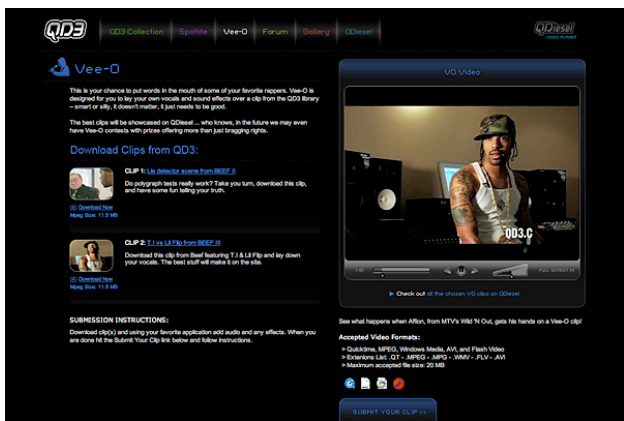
QD3

QD3 Collection | Spotlite | Vee-O | Forum | Gallery | QDiesel

QDiesel
VIDEO PLAYER

Vee-O

This is your chance to put words in the mouth of some of your favorite rappers. Vee-O is designed for you to lay your own vocals and sound effects over a clip from the QD3 library – smart or silly, it doesn't matter, it just needs to be good.

The best clips will be showcased on QDiesel ... who knows, in the future we may even have Vee-O contests with prizes offering more than just bragging rights.

Download Clips from QD3:

CLIP 1: Lie detector scene from BEEF II

Do polygraph tests really work? Take you turn, download this clip, and have some fun telling your truth.

Download Now
Mpeg Size: 11.5 MB

CLIP 2: T.I vs Lil Flip from BEEF III

Download this clip from Beef featuring T.I & Lil Flip and lay down your vocals. The best stuff will make it on the site.

Download Now
Mpeg Size: 11.5 MB

SUBMISSION INSTRUCTIONS:

Download clip(s) and using your favorite application add audio and any effects. When you are done hit the Submit Your Clip link below and follow instructions.

VO Video

QD3.C

1:01

FULL SCREEN

▸ Check out all the chosen VO clips on QDiesel

See what happens when Affion, from MTV's Wild 'N Out, gets his hands on a Vee-O clip!

Accepted Video Formats:

> Quicktime, MPEG, Windows Media, AVI, and Flash Video
> Extensions List: .QT - .MPEG - .MPG - .WMV - .FLV - .AVI
> Maximum accepted file size: 20 MB

SUBMIT YOUR CLIP >>